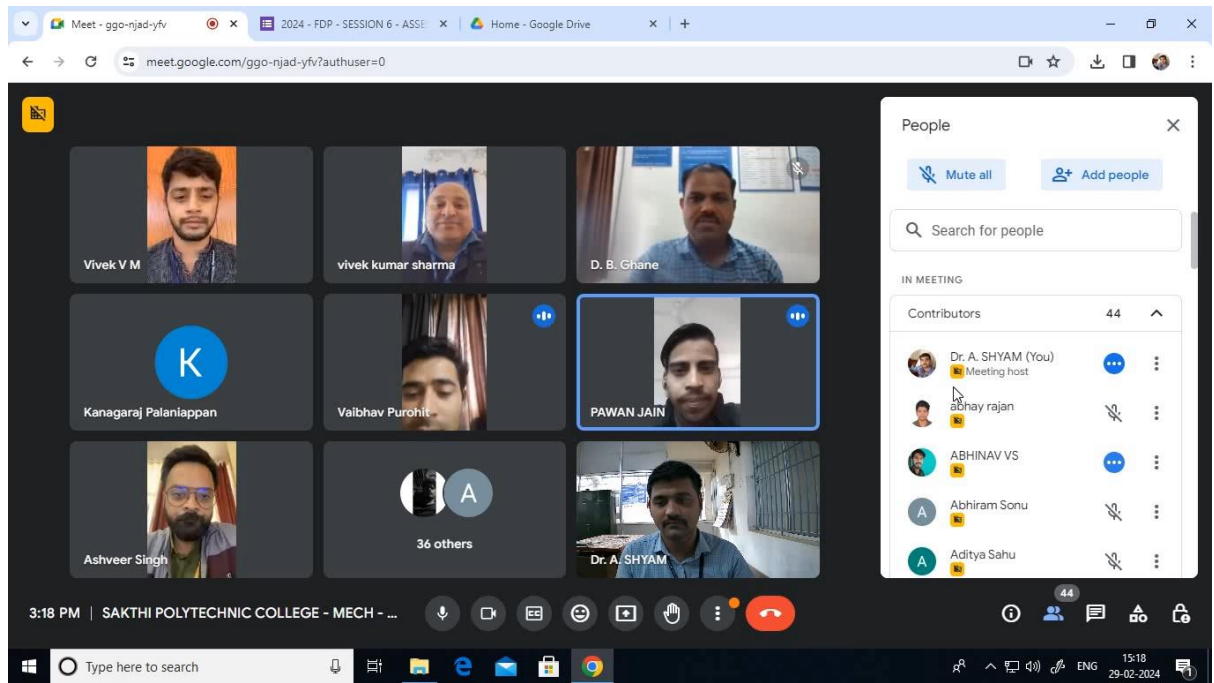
Meet - ggo-njad-yfv
2024 - FDP - SESSION 6 - ASSE
Home - Google Drive
meet.google.com/ggo-njad-yfv?authuser=0

Vivek V M
vivek kumar sharma
D. B. Ghane
K
Kanagaraj Palaniappan
Vaibhav Purohit
PAWAN JAIN
Ashveer Singh
A
36 others
Dr. A. SHYAM

People
Mute all
Add people
Search for people
IN MEETING
Contributors 44
Dr. A. SHYAM (You)
Meeting host
abhay rajan
ABHINAV VS
A
Abhiram Sonu
A
Aditya Sahu

3:18 PM | SAKTHI POLYTECHNIC COLLEGE - MECH - ...
44

Type here to search
ENG
15:18
29-02-2024